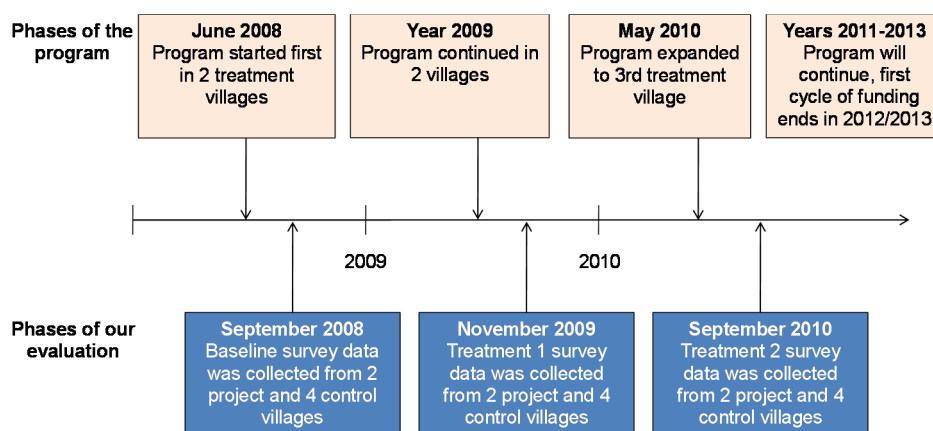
Phases of the program

June 2008
Program started first in 2 treatment villages

Year 2009
Program continued in 2 villages

May 2010
Program expanded to 3rd treatment village

Years 2011-2013
Program will continue, first cycle of funding ends in 2012/2013

2009

2010

Phases of our evaluation

September 2008
Baseline survey data was collected from 2 project and 4 control villages

November 2009
Treatment 1 survey data was collected from 2 project and 4 control villages

September 2010
Treatment 2 survey data was collected from 2 project and 4 control villages